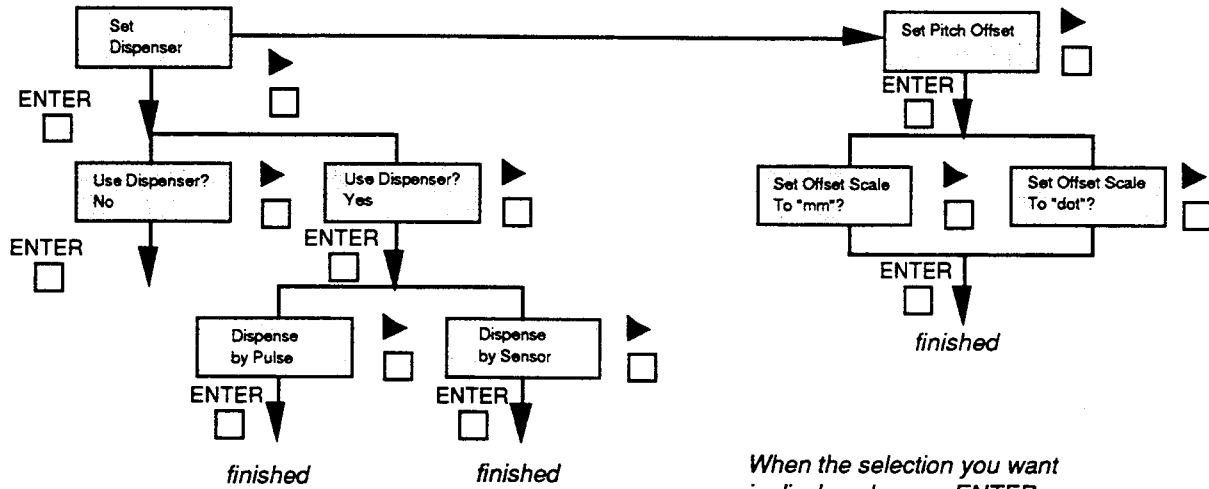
Set Dispenser

ENTER

Use Dispenser? No

ENTER

Use Dispenser? Yes

ENTER

Dispense by Pulse

ENTER

finished

Dispense by Sensor

ENTER

finished

Set Pitch Offset

ENTER

Set Offset Scale To "mm"?

Set Offset Scale To "dot"?

ENTER

finished

When the selection you want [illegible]